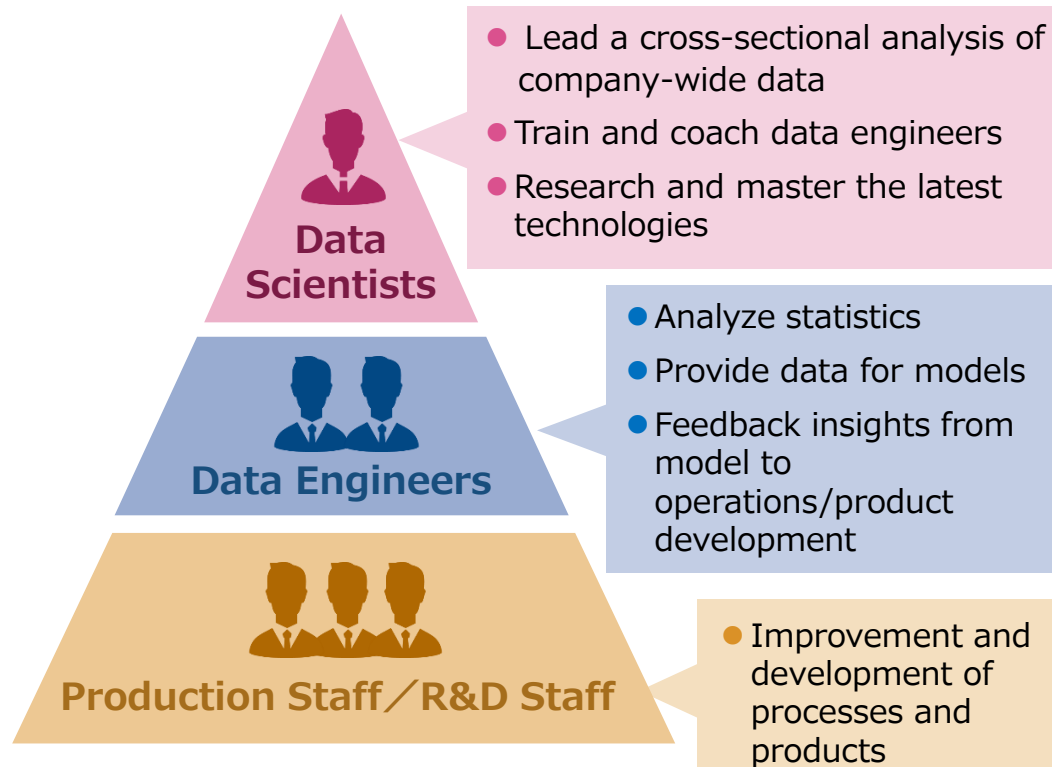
Data Scientists

Lead a cross-sectional analysis of company-wide data

Train and coach data engineers

Research and master the latest technologies

Data Engineers

Analyze statistics

Provide data for models

Feedback insights from model to operations/product development

Production Staff／R&D Staff

Improvement and development of processes and products